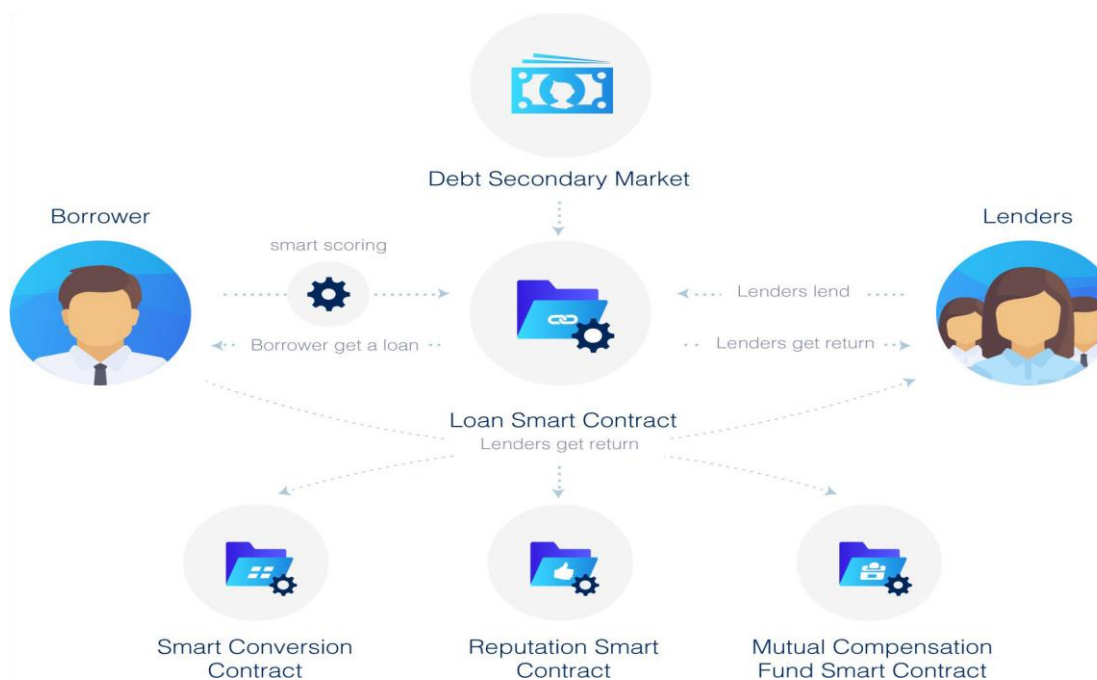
Debt Secondary Market

Borrower

Lenders

smart scoring

Lenders lend

Borrower get a loan

Lenders get return

Loan Smart Contract
Lenders get return

Smart Conversion Contract

Reputation Smart Contract

Mutual Compensation Fund Smart Contract